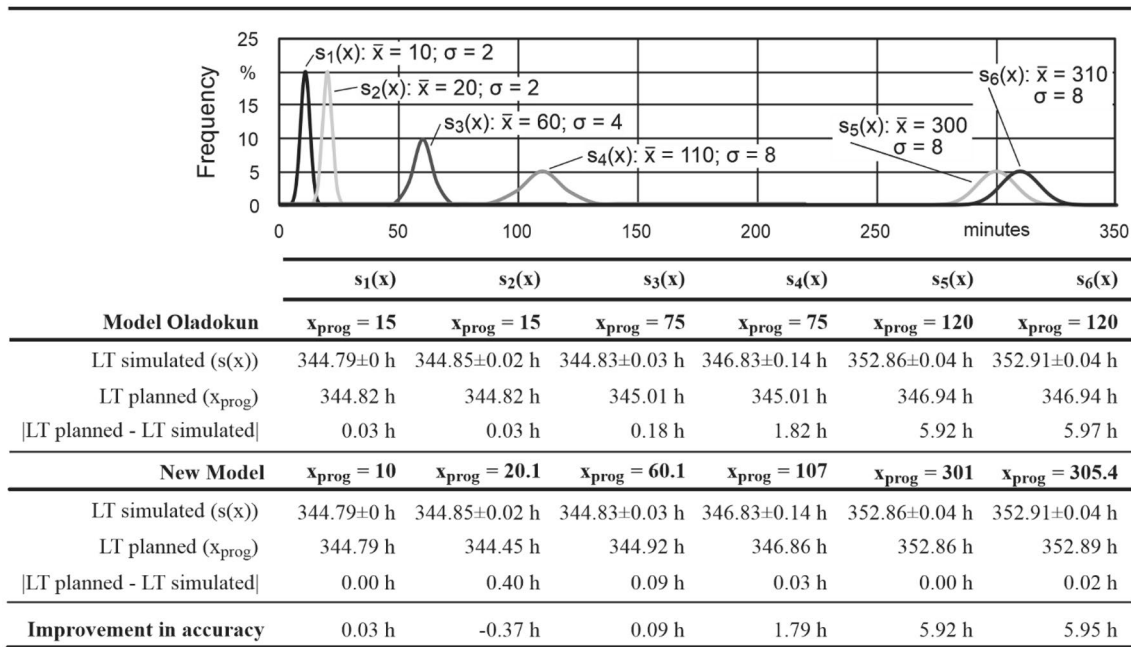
Frequency

25
%
15
10
5
0

$s_1(x)$: $\bar{x} = 10$; $\sigma = 2$
$s_2(x)$: $\bar{x} = 20$; $\sigma = 2$
$s_3(x)$: $\bar{x} = 60$; $\sigma = 4$
$s_4(x)$: $\bar{x} = 110$; $\sigma = 8$
$s_5(x)$: $\bar{x} = 300$ $\sigma = 8$
$s_6(x)$: $\bar{x} = 310$ $\sigma = 8$

0 50 100 150 200 250 minutes 350

| | $s_1(x)$ | $s_2(x)$ | $s_3(x)$ | $s_4(x)$ | $s_5(x)$ | $s_6(x)$ |
|---|---|---|---|---|---|---|
| **Model Oladokun** | $x_{prog} = 15$ | $x_{prog} = 15$ | $x_{prog} = 75$ | $x_{prog} = 75$ | $x_{prog} = 120$ | $x_{prog} = 120$ |
| LT simulated (s(x)) | 344.79±0 h | 344.85±0.02 h | 344.83±0.03 h | 346.83±0.14 h | 352.86±0.04 h | 352.91±0.04 h |
| LT planned ($x_{prog}$) | 344.82 h | 344.82 h | 345.01 h | 345.01 h | 346.94 h | 346.94 h |
| \|LT planned - LT simulated\| | 0.03 h | 0.03 h | 0.18 h | 1.82 h | 5.92 h | 5.97 h |
| **New Model** | $x_{prog} = 10$ | $x_{prog} = 20.1$ | $x_{prog} = 60.1$ | $x_{prog} = 107$ | $x_{prog} = 301$ | $x_{prog} = 305.4$ |
| LT simulated (s(x)) | 344.79±0 h | 344.85±0.02 h | 344.83±0.03 h | 346.83±0.14 h | 352.86±0.04 h | 352.91±0.04 h |
| LT planned ($x_{prog}$) | 344.79 h | 344.45 h | 344.92 h | 346.86 h | 352.86 h | 352.89 h |
| \|LT planned - LT simulated\| | 0.00 h | 0.40 h | 0.09 h | 0.03 h | 0.00 h | 0.02 h |
| **Improvement in accuracy** | 0.03 h | -0.37 h | 0.09 h | 1.79 h | 5.92 h | 5.95 h |